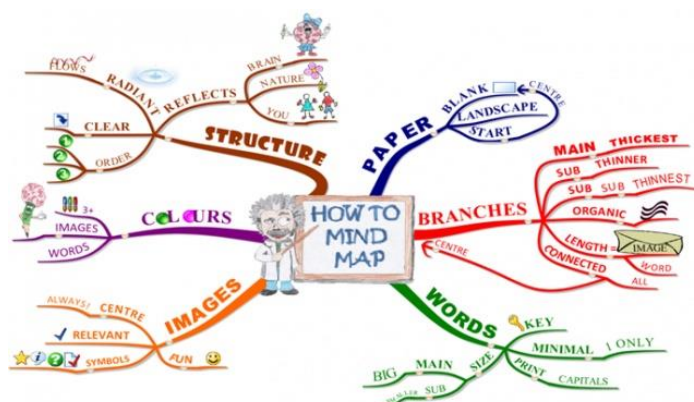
HOW TO MIND MAP

STRUCTURE
REFLECTS
BRAIN
NATURE
YOU
RADIANT
FLOWS
CLEAR
ORDER

PAPER
BLANK
CENTRE
LANDSCAPE
START

BRANCHES
MAIN
THICKEST
SUB
THINNER
SUB SUB
THINNEST
ORGANIC
LENGTH
IMAGE
WORD
CONNECTED
ALL
CENTRE

WORDS
KEY
MINIMAL
1 ONLY
PRINT
CAPITALS
SIZE
MAIN
BIG
SUB
SMALLER

IMAGES
ALWAYS!
CENTRE
RELEVANT
SYMBOLS
FUN

COLOURS
3+
IMAGES
WORDS